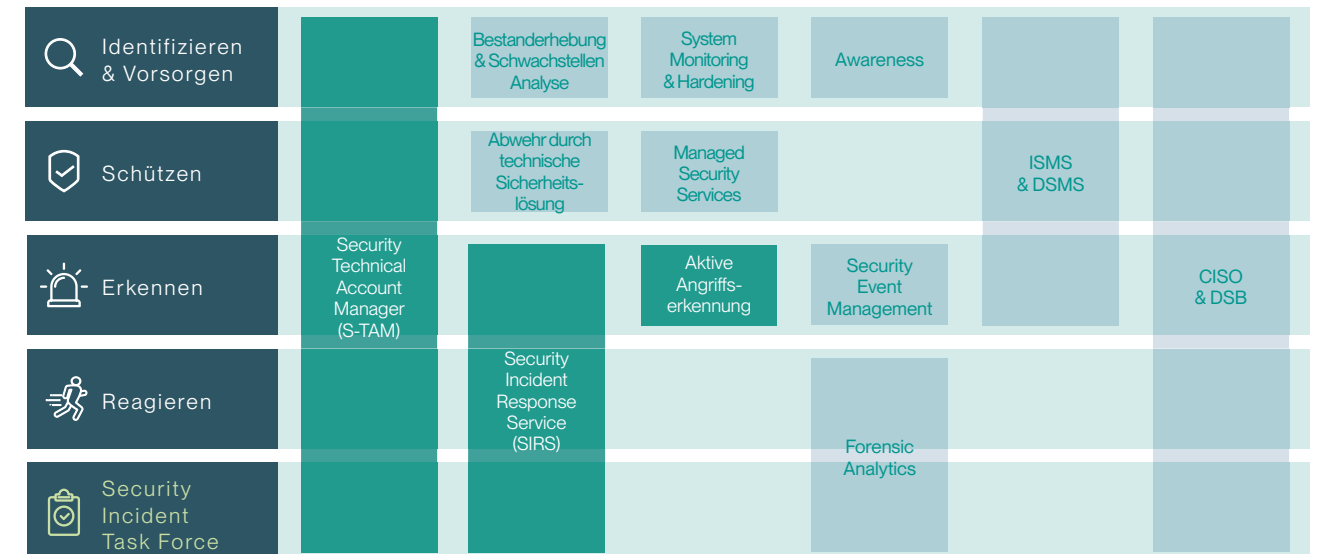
Identifizieren & Vorsorgen

Schützen

Erkennen

Reagieren

Security Incident Task Force

Security Technical Account Manager (S-TAM)

Bestanderhebung & Schwachstellen Analyse

Abwehr durch technische Sicherheitslösung

Security Incident Response Service (SIRS)

System Monitoring & Hardening

Managed Security Services

Aktive Angriffserkennung

Awareness

Security Event Management

Forensic Analytics

ISMS & DSMS

CISO & DSB